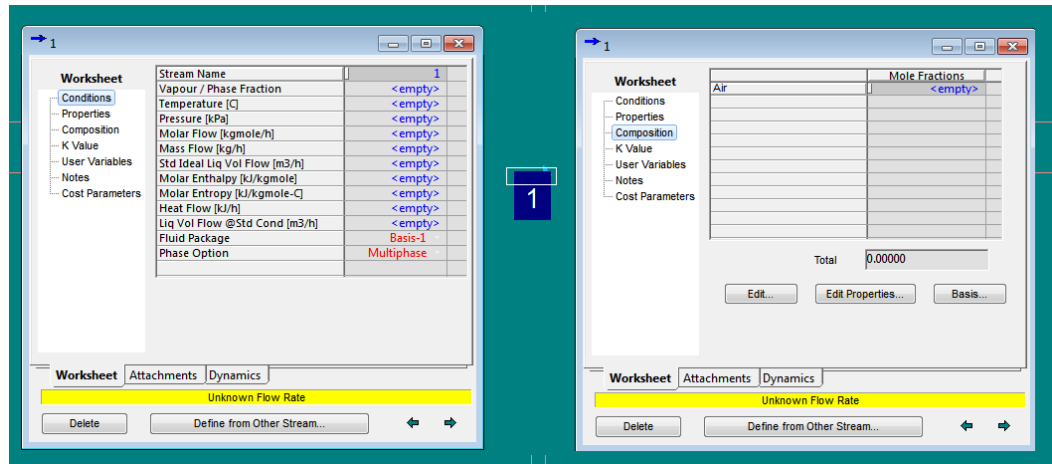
1

Worksheet
Conditions
Properties
Composition
K Value
User Variables
Notes
Cost Parameters

| Stream Name | 1 |
|---|---|
| Vapour / Phase Fraction | <empty> |
| Temperature [C] | <empty> |
| Pressure [kPa] | <empty> |
| Molar Flow [kgmole/h] | <empty> |
| Mass Flow [kg/h] | <empty> |
| Std Ideal Liq Vol Flow [m3/h] | <empty> |
| Molar Enthalpy [kJ/kgmole] | <empty> |
| Molar Entropy [kJ/kgmole-C] | <empty> |
| Heat Flow [kJ/h] | <empty> |
| Liq Vol Flow @Std Cond [m3/h] | <empty> |
| Fluid Package | Basis-1 |
| Phase Option | Multiphase |

Worksheet Attachments Dynamics
Unknown Flow Rate
Delete
Define from Other Stream...

1

1

Worksheet
Conditions
Properties
Composition
K Value
User Variables
Notes
Cost Parameters

| | Mole Fractions |
|---|---|
| Air | <empty> |

Total 0.00000

Edit...
Edit Properties...
Basis...

Worksheet Attachments Dynamics
Unknown Flow Rate
Delete
Define from Other Stream...